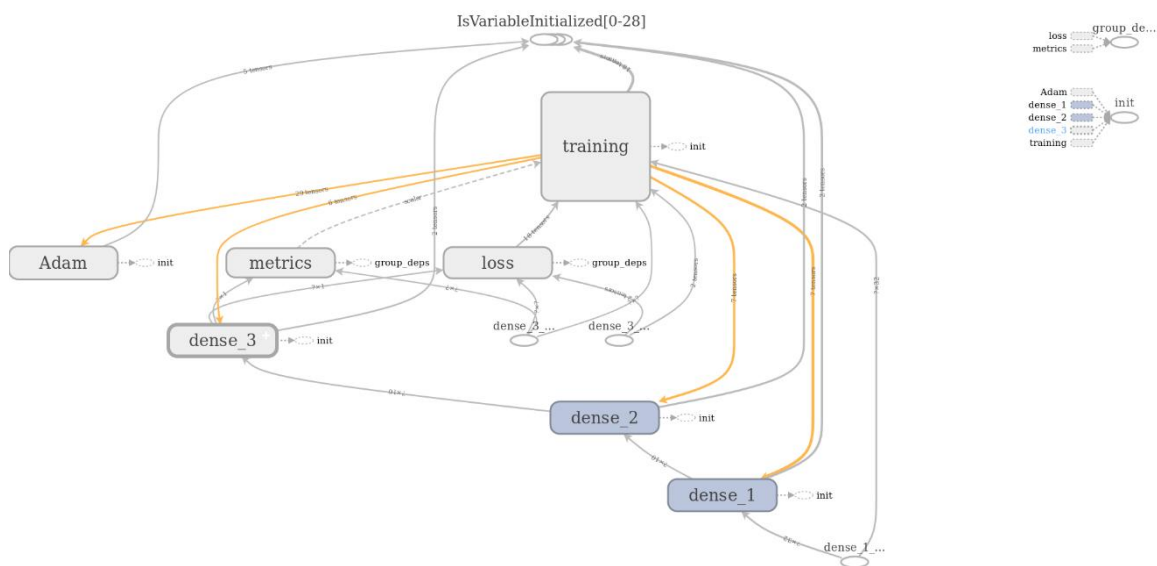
IsVariableInitialized[0-28]

training

init

Adam

init

metrics

group_deps

loss

group_deps

dense_3

init

dense_3_...

dense_3_...

dense_2

init

dense_1

init

dense_1_...

loss

metrics

group_de...

Adam

dense_1

dense_2

dense_3

training

init

5 tensors

29 tensors

6 tensors

scalar

2 tensors

10 tensors

7 tensors

2 tensors

3 tensors

5 tensors